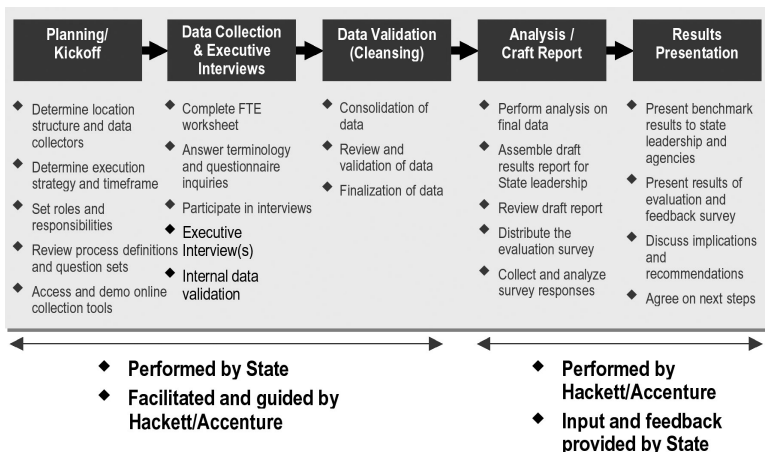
Planning/ Kickoff

Data Collection & Executive Interviews

Data Validation (Cleansing)

Analysis / Craft Report

Results Presentation

- Determine location structure and data collectors
- Determine execution strategy and timeframe
- Set roles and responsibilities
- Review process definitions and question sets
- Access and demo online collection tools

- Complete FTE worksheet
- Answer terminology and questionnaire inquiries
- Participate in interviews
- Executive Interview(s)
- Internal data validation

- Consolidation of data
- Review and validation of data
- Finalization of data

- Perform analysis on final data
- Assemble draft results report for State leadership
- Review draft report
- Distribute the evaluation survey
- Collect and analyze survey responses

- Present benchmark results to state leadership and agencies
- Present results of evaluation and feedback survey
- Discuss implications and recommendations
- Agree on next steps

- Performed by State
- Facilitated and guided by Hackett/Accenture

- Performed by Hackett/Accenture
- Input and feedback provided by State